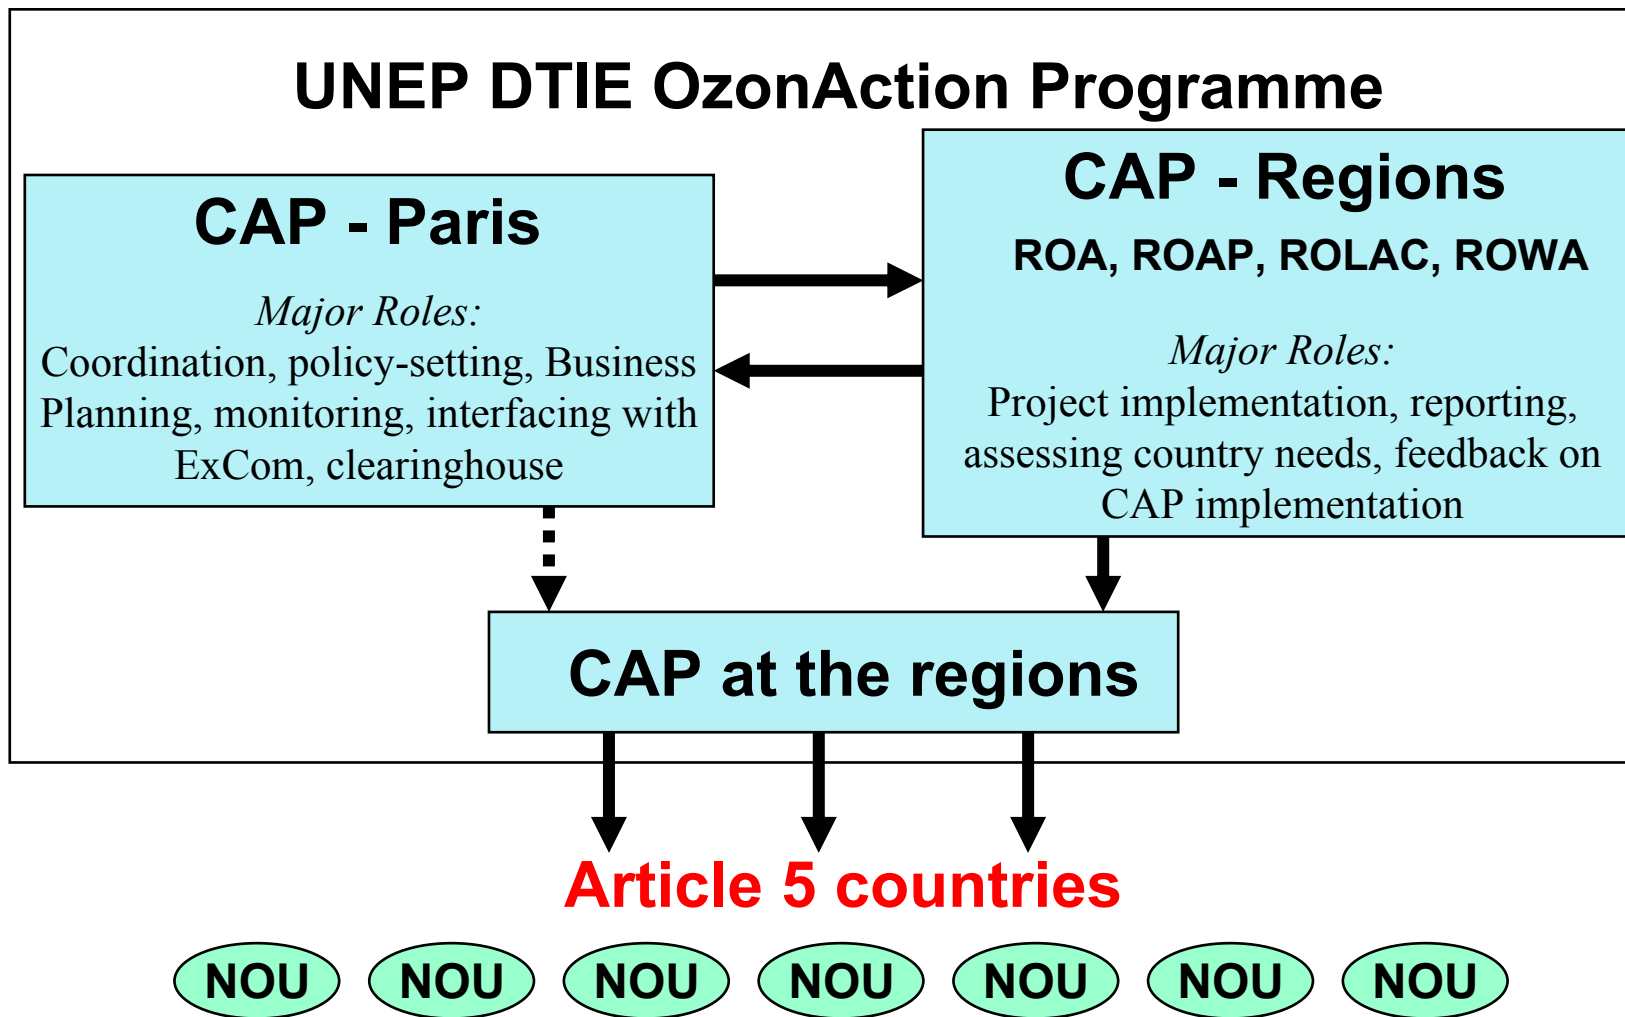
UNEP DTIE OzonAction Programme

CAP - Paris

Major Roles:
Coordination, policy-setting, Business Planning, monitoring, interfacing with ExCom, clearinghouse

CAP - Regions

ROA, ROAP, ROLAC, ROWA

Major Roles:
Project implementation, reporting, assessing country needs, feedback on CAP implementation

CAP at the regions

Article 5 countries

NOU NOU NOU NOU NOU NOU NOU